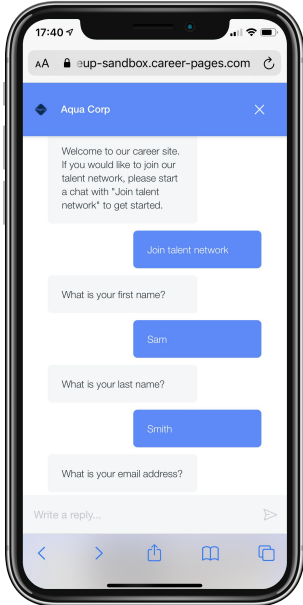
17:40

AA eup-sandbox.career-pages.com

Aqua Corp

Welcome to our career site. If you would like to join our talent network, please start a chat with "Join talent network" to get started.

Join talent network

What is your first name?

Sam

What is your last name?

Smith

What is your email address?

Write a reply...